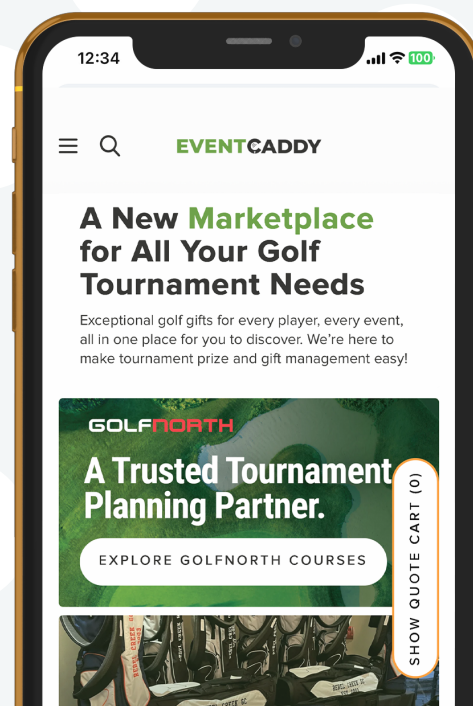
12:34
100

EVENTCADDY

A New Marketplace for All Your Golf Tournament Needs

Exceptional golf gifts for every player, every event, all in one place for you to discover. We're here to make tournament prize and gift management easy!

GOLFNORTH

A Trusted Tournament Planning Partner.

EXPLORE GOLFNORTH COURSES

SHOW QUOTE CART (0)